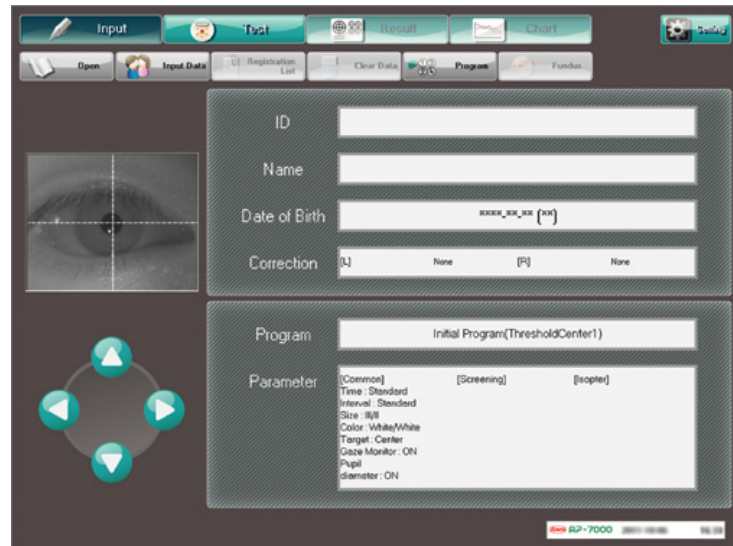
Input
Test
Result
Chart
Setting
Open
Input Data
Registration List
Clear Data
Program
Fundus

ID
Name
Date of Birth
xxxx.xx.xx (xx)
Correction
[L] None [R] None

Program
Initial Program(ThresholdCenter1)
Parameter
[Common]
Time : Standard
Interval : Standard
Size : III/III
Color : White/White
Target : Center
Gaze Monitor : ON
Pupil diameter : ON
[Screening]
[Isopter]

AP-7000 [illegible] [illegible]